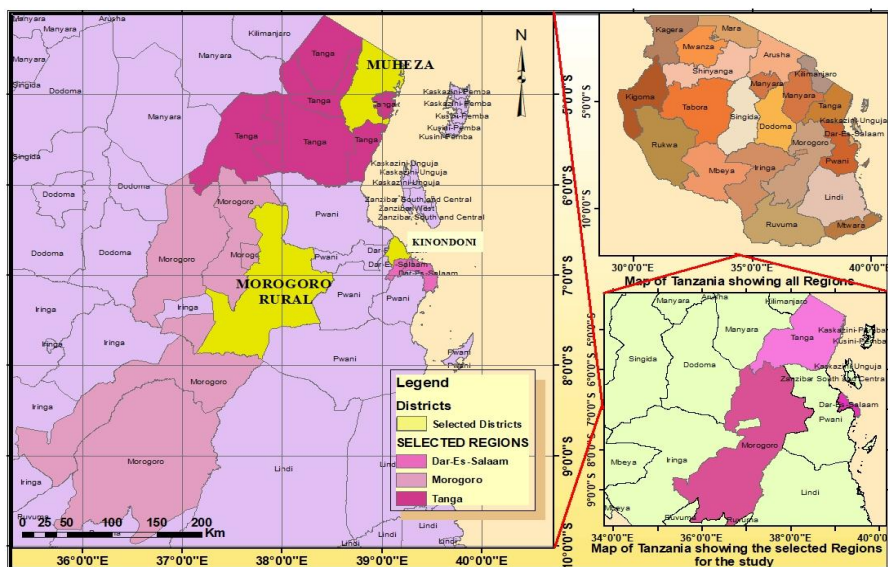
Manyara Arusha
Kilimanjaro
Manyara
Manyara
Singida Dodoma
Manyara
Tanga
MUHEZA
Tanga
Tanga
Tanga
Tanga
Tanga
Kaskazini-Pemba
Kaskazini-Pemba
Kusini-Pemba
Kusini-Pemba
Kusini-Pemba
Singida
Kaskazini-Unguja
Kaskazini-Unguja
Kaskazini-Unguja
Dodoma
Duduma
Morogoro
Pwani
Zanzibar South and Central
Zanzibar West
Zanzibar South and Central
Dodoma
Dodoma
Morogoro
Morogoro
KINONDONI
Dar-Es-Salaam
Dar-Es-Salaam
MOROGORO RURAL
Pwani
Iringa
Iringa
Iringa
Iringa
Pwani
Pwani
Pwani
Morogoro
Iringa
Morogoro
Lindi
Lindi
Iringa
Lindi
Ruvuma
Lindi
N
Legend
Districts
Selected Districts
SELECTED REGIONS
Dar-Es-Salaam
Morogoro
Tanga
0 25 50 100 150 200 Km
36°0'0"E 37°0'0"E 38°0'0"E 39°0'0"E 40°0'0"E
5°0'0"S 6°0'0"S 7°0'0"S 8°0'0"S 9°0'0"S 10°0'0"S
Kagera
Mara
Mwanza
Shinyanga
Arusha
Kilimanjaro
Kigoma
Tabora
Manyara
Tanga
Singida
Dodoma
Kaskazini-Unguja
Dar-Es-Salaam
Rukwa
Morogoro
Pwani
Iringa
Mbeya
Lindi
Ruvuma
Mtwara
5°0'0"S
10°0'0"S
30°0'0"E 35°0'0"E 40°0'0"E
Map of Tanzania showing all Regions
Manyara
Arusha
Kilimanjaro
Manyara
Tanga
Kaskazini-Pemba
Kusini-Pemba
Singida
Dodoma
Kaskazini-Unguja
Zanzibar South and Central
Dar-Es-Salaam
Pwani
Morogoro
Mbeya
Iringa
Lindi
Mbeya
Ruvuma
Ruvuma
6°0'0"S 8°0'0"S 10°0'0"S
34°0'0"E 36°0'0"E 38°0'0"E 40°0'0"E
Map of Tanzania showing the selected Regions for the study